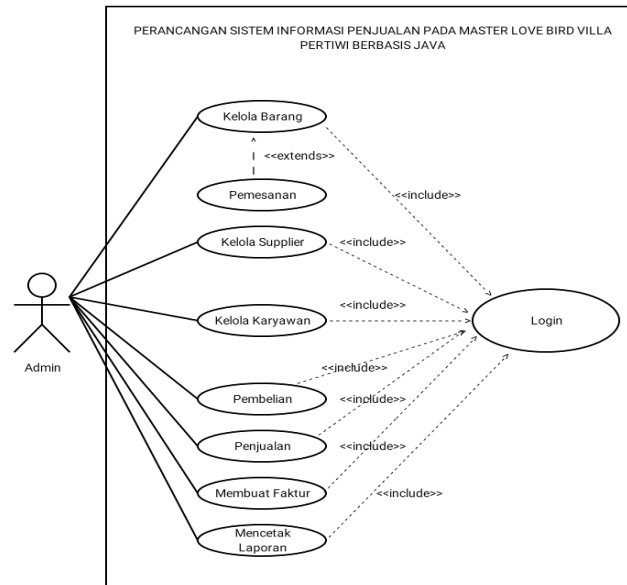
PERANCANGAN SISTEM INFORMASI PENJUALAN PADA MASTER LOVE BIRD VILLA PERTIWI BERBASIS JAVA

Kelola Barang

<<extends>>

Pemesanan

<<include>>

Kelola Supplier

<<include>>

Kelola Karyawan

<<include>>

Login

Admin

<<include>>

Pembelian

<<include>>

Penjualan

<<include>>

Membuat Faktur

<<include>>

Mencetak Laporan